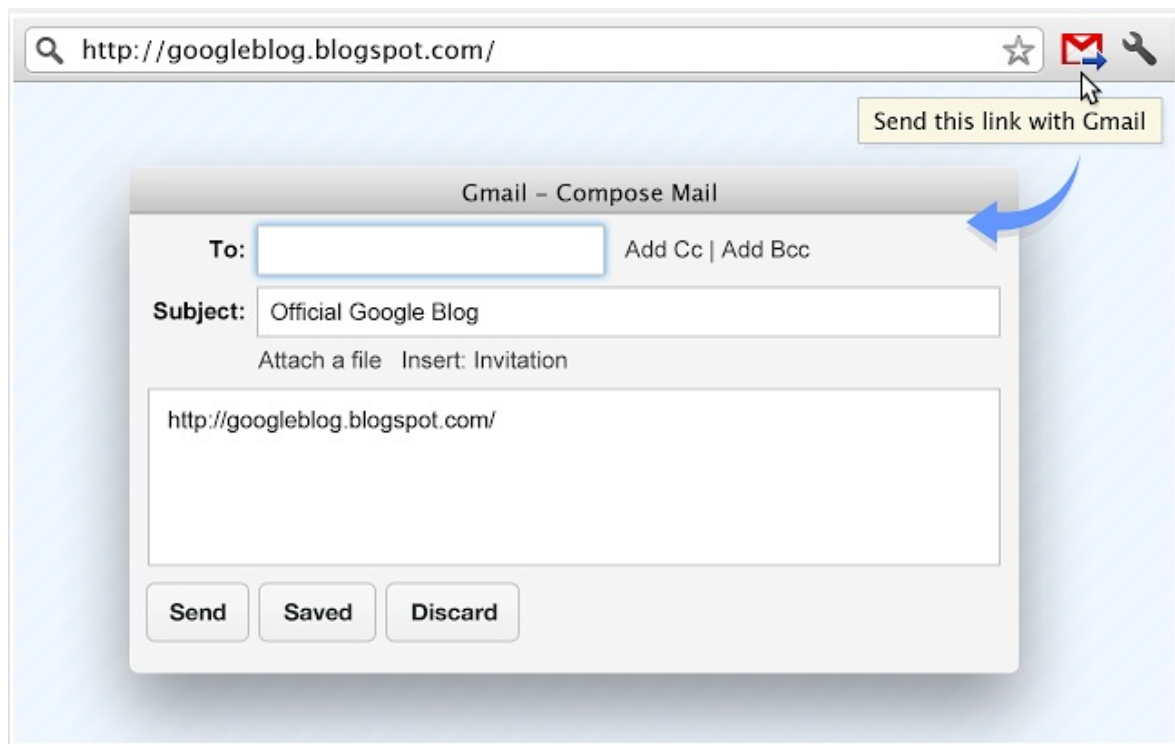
http://googleblog.blogspot.com/

Send this link with Gmail

Gmail – Compose Mail

To:

Add Cc | Add Bcc

Subject: Official Google Blog

Attach a file Insert: Invitation

http://googleblog.blogspot.com/

Send

Saved

Discard